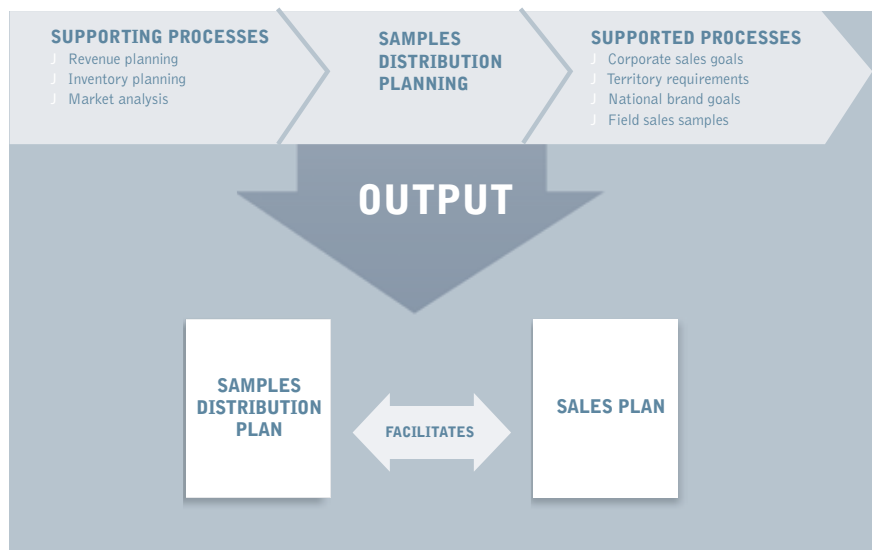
SUPPORTING PROCESSES
J Revenue planning
J Inventory planning
J Market analysis

SAMPLES DISTRIBUTION PLANNING

SUPPORTED PROCESSES
J Corporate sales goals
J Territory requirements
J National brand goals
J Field sales samples

OUTPUT

SAMPLES DISTRIBUTION PLAN

FACILITATES

SALES PLAN